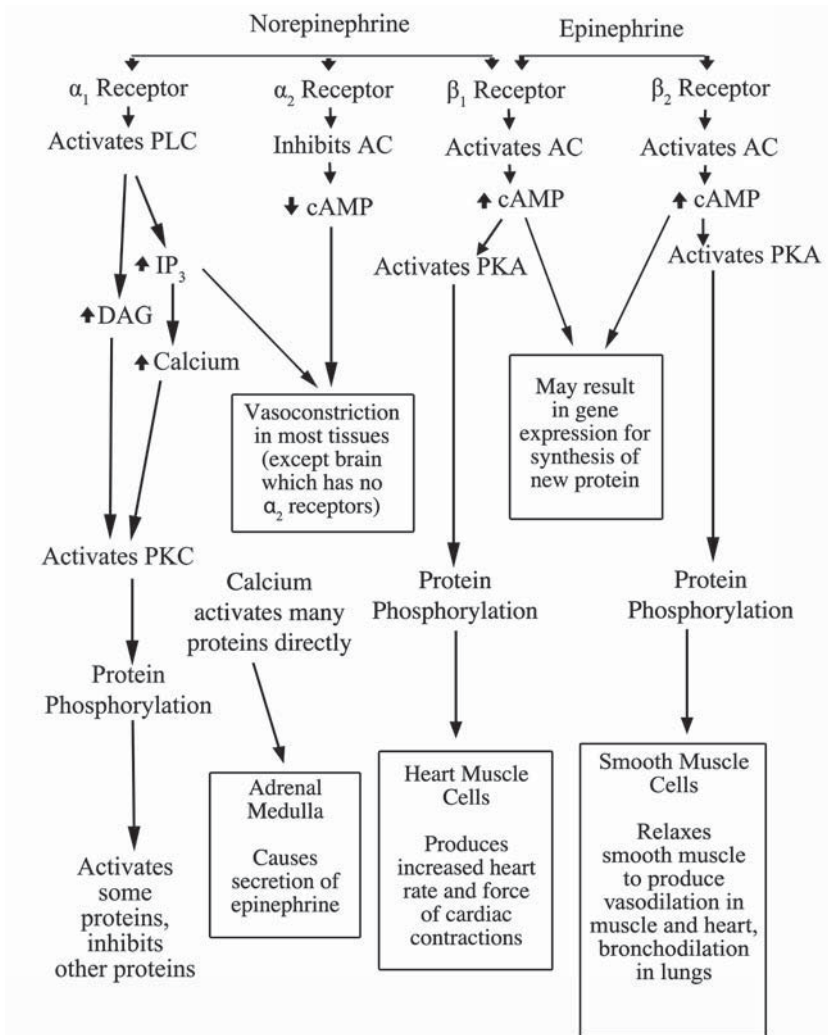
Norepinephrine

Epinephrine

$\alpha_1$ Receptor

$\alpha_2$ Receptor

$\beta_1$ Receptor

$\beta_2$ Receptor

Activates PLC

Inhibits AC

Activates AC

Activates AC

$\downarrow$ cAMP

$\uparrow$ cAMP

$\uparrow$ cAMP

$\uparrow$ $IP_3$

Activates PKA

Activates PKA

$\uparrow$ DAG

$\uparrow$ Calcium

Vasoconstriction in most tissues (except brain which has no $\alpha_2$ receptors)

May result in gene expression for synthesis of new protein

Activates PKC

Calcium activates many proteins directly

Protein Phosphorylation

Protein Phosphorylation

Protein Phosphorylation

Adrenal Medulla

Causes secretion of epinephrine

Heart Muscle Cells

Produces increased heart rate and force of cardiac contractions

Smooth Muscle Cells

Relaxes smooth muscle to produce vasodilation in muscle and heart, bronchodilation in lungs

Activates some proteins, inhibits other proteins